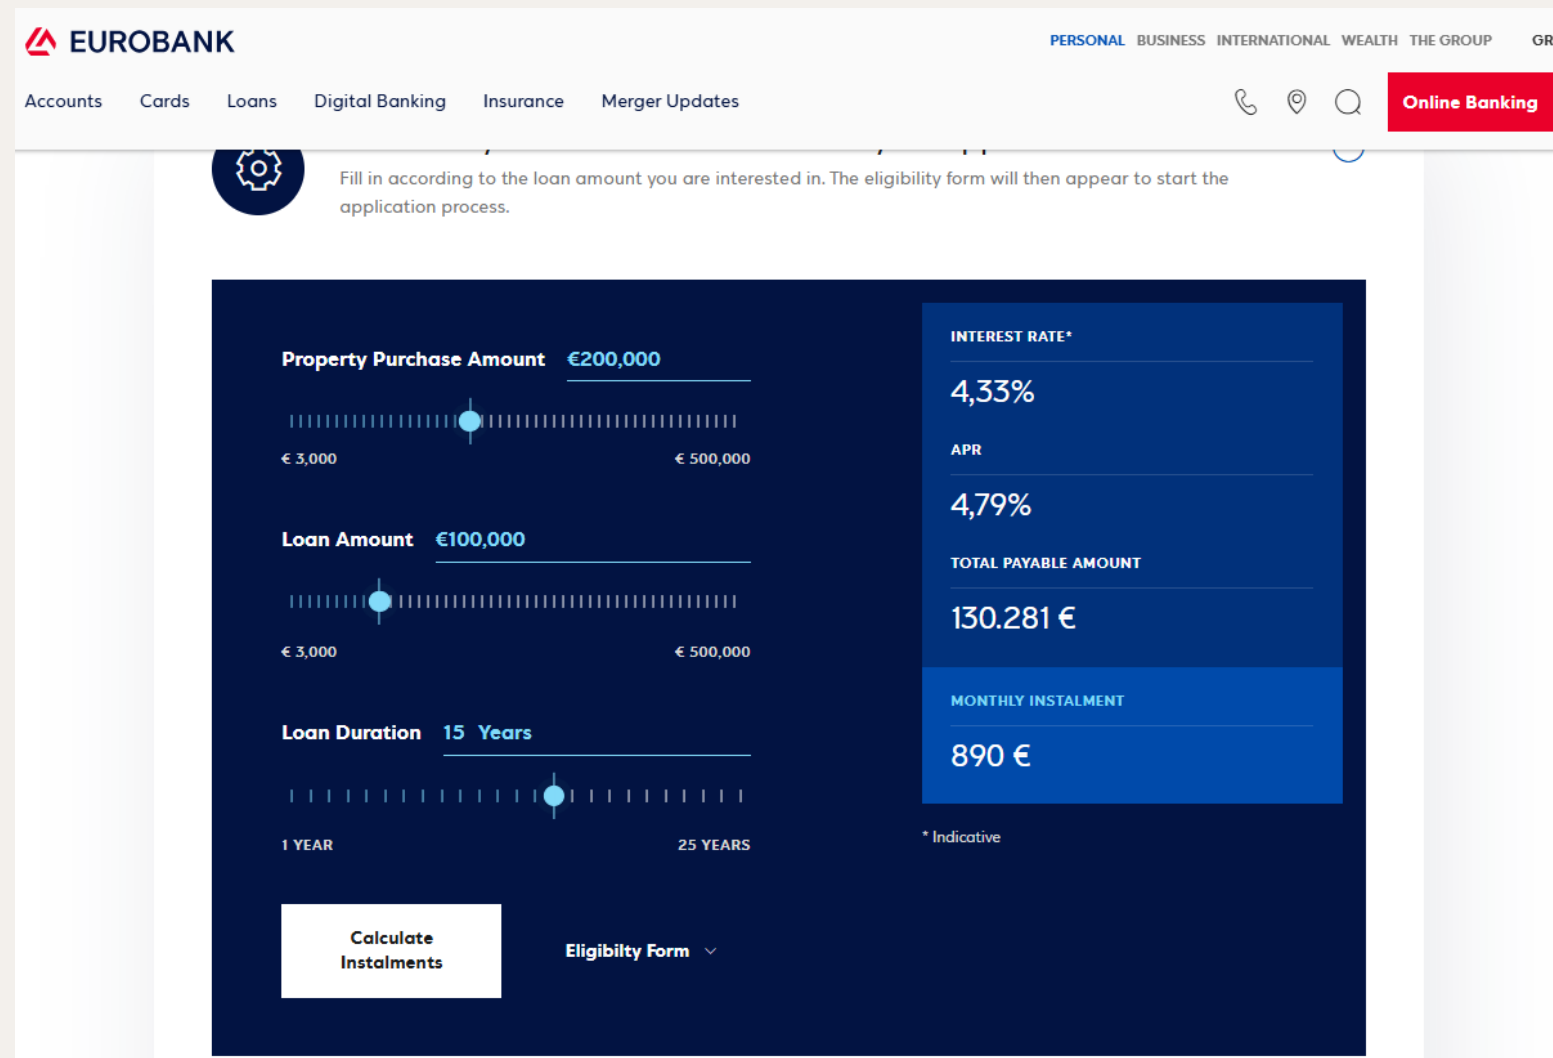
EUROBANK

PERSONAL BUSINESS INTERNATIONAL WEALTH THE GROUP GR

Accounts Cards Loans Digital Banking Insurance Merger Updates

Online Banking

Fill in according to the loan amount you are interested in. The eligibility form will then appear to start the application process.

Property Purchase Amount €200,000

€ 3,000 € 500,000

Loan Amount €100,000

€ 3,000 € 500,000

Loan Duration 15 Years

1 YEAR 25 YEARS

Calculate Instalments

Eligibilty Form

INTEREST RATE*

4,33%

APR

4,79%

TOTAL PAYABLE AMOUNT

130.281 €

MONTHLY INSTALMENT

890 €

* Indicative